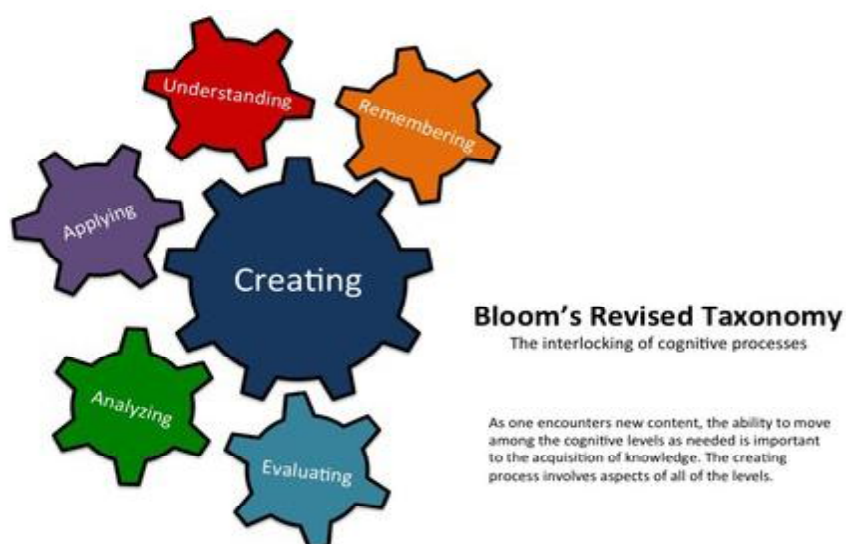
Understanding

Remembering

Applying

Creating

Analyzing

Evaluating

Bloom's Revised Taxonomy
The interlocking of cognitive processes

As one encounters new content, the ability to move among the cognitive levels as needed is important to the acquisition of knowledge. The creating process involves aspects of all of the levels.